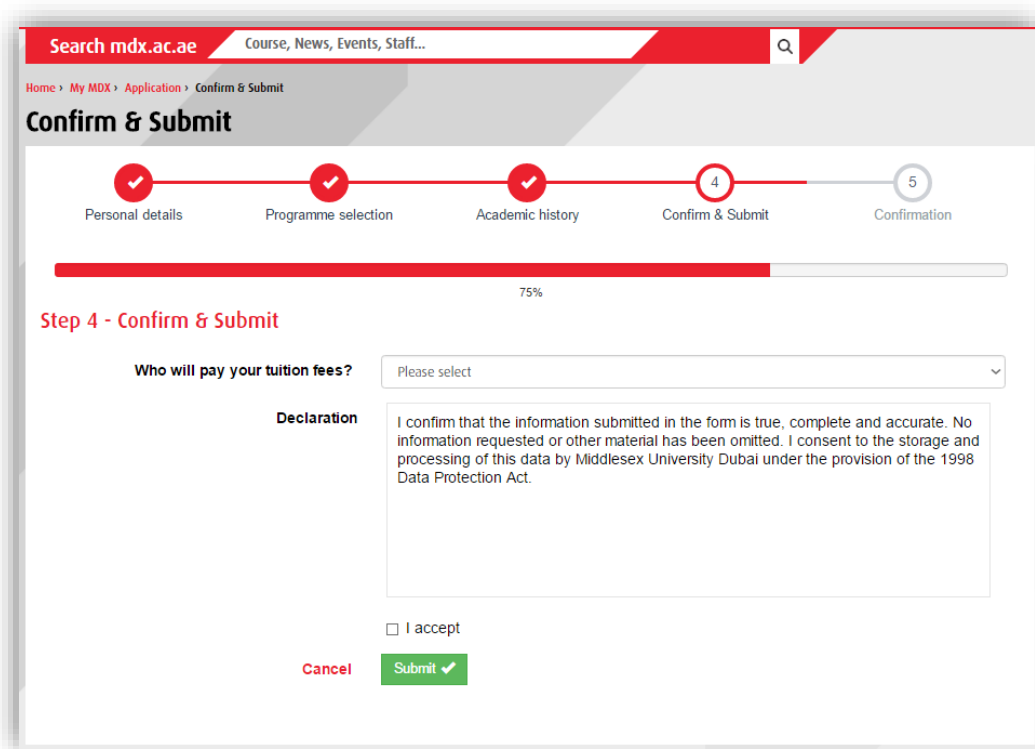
Search mdx.ac.ae

Course, News, Events, Staff...

Home › My MDX › Application › Confirm & Submit

Confirm & Submit

Personal details

Programme selection

Academic history

4

Confirm & Submit

5

Confirmation

75%

Step 4 - Confirm & Submit

Who will pay your tuition fees?

Please select

Declaration

I confirm that the information submitted in the form is true, complete and accurate. No information requested or other material has been omitted. I consent to the storage and processing of this data by Middlesex University Dubai under the provision of the 1998 Data Protection Act.

I accept

Cancel

Submit